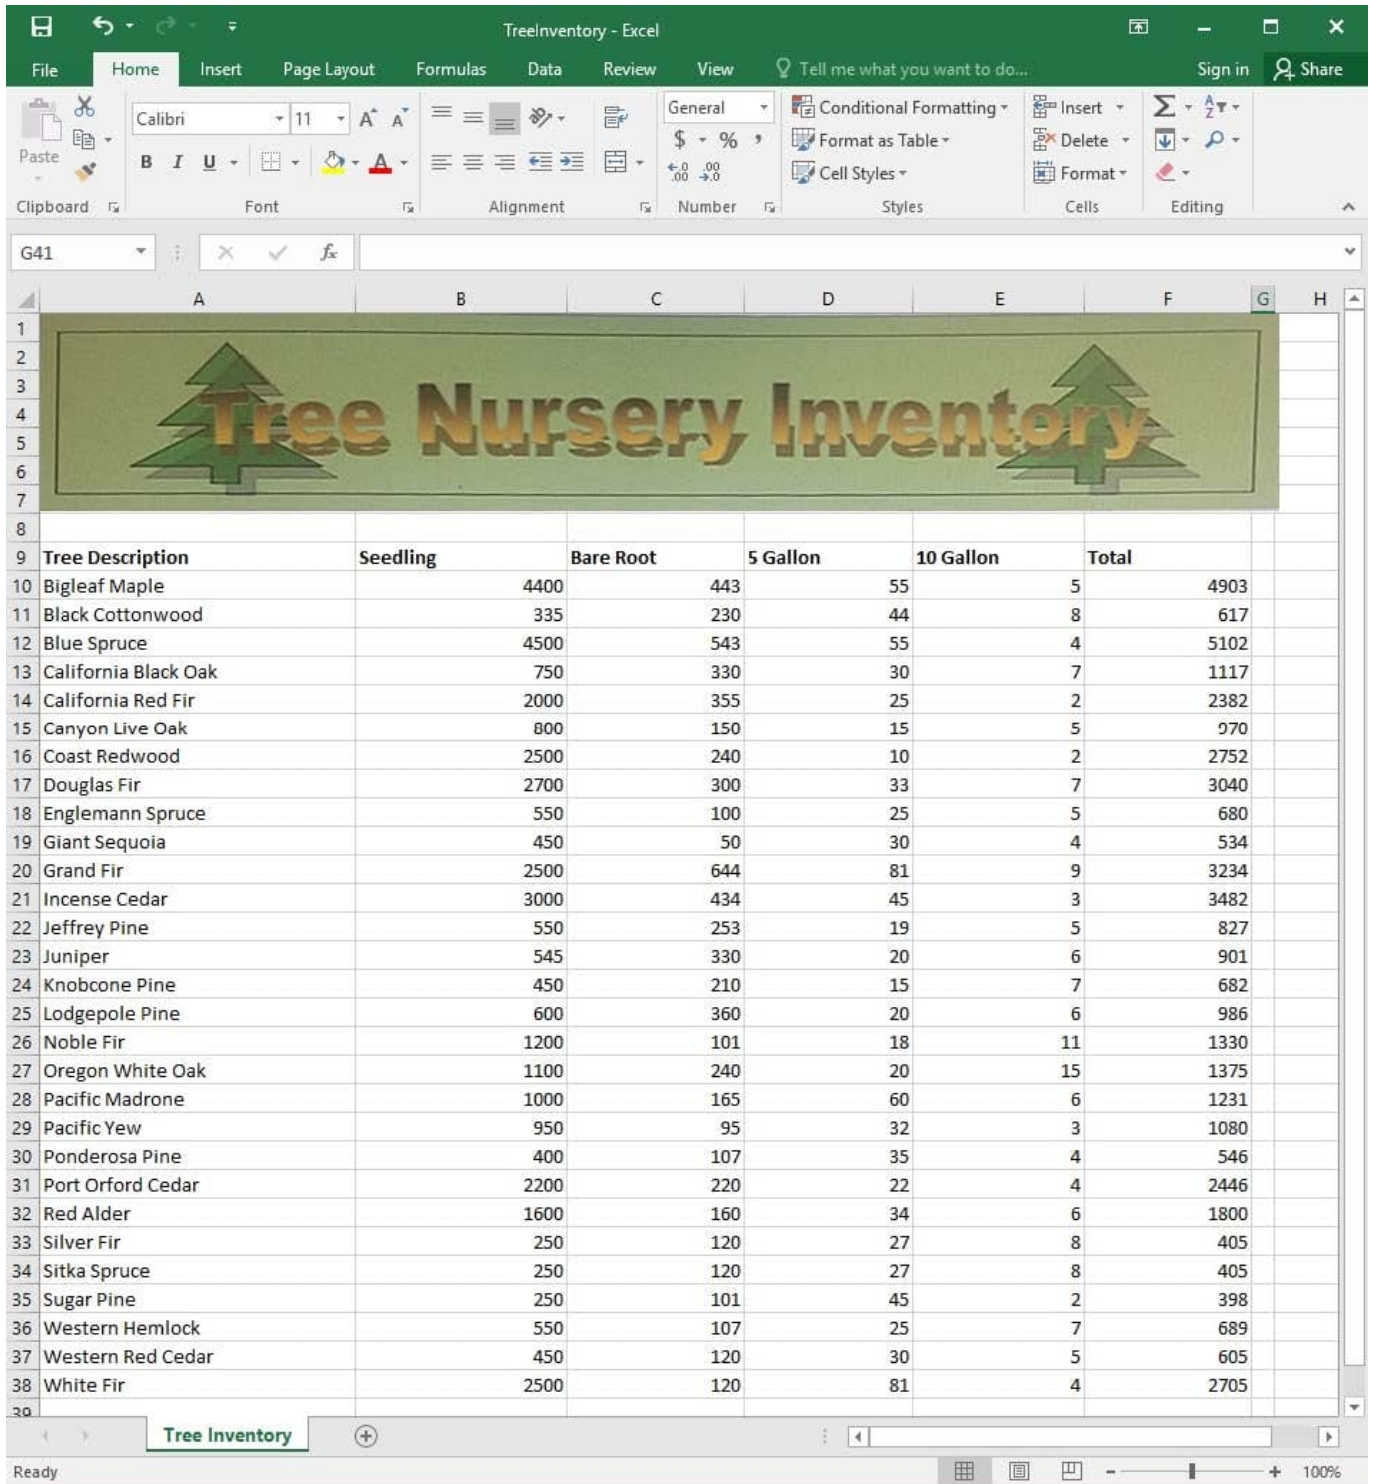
TreeInventory - Excel

File Home Insert Page Layout Formulas Data Review View Tell me what you want to do... Sign in Share

Paste
Clipboard
Calibri 11
B I U
Font
Alignment
General
$ % ,
Number
Conditional Formatting
Format as Table
Cell Styles
Styles
Insert
Delete
Format
Cells
Editing

G41

Tree Nursery Inventory

| | A | B | C | D | E | F |
|---|---|---|---|---|---|---|
| 9 | Tree Description | Seedling | Bare Root | 5 Gallon | 10 Gallon | Total |
| 10 | Bigleaf Maple | 4400 | 443 | 55 | 5 | 4903 |
| 11 | Black Cottonwood | 335 | 230 | 44 | 8 | 617 |
| 12 | Blue Spruce | 4500 | 543 | 55 | 4 | 5102 |
| 13 | California Black Oak | 750 | 330 | 30 | 7 | 1117 |
| 14 | California Red Fir | 2000 | 355 | 25 | 2 | 2382 |
| 15 | Canyon Live Oak | 800 | 150 | 15 | 5 | 970 |
| 16 | Coast Redwood | 2500 | 240 | 10 | 2 | 2752 |
| 17 | Douglas Fir | 2700 | 300 | 33 | 7 | 3040 |
| 18 | Englemann Spruce | 550 | 100 | 25 | 5 | 680 |
| 19 | Giant Sequoia | 450 | 50 | 30 | 4 | 534 |
| 20 | Grand Fir | 2500 | 644 | 81 | 9 | 3234 |
| 21 | Incense Cedar | 3000 | 434 | 45 | 3 | 3482 |
| 22 | Jeffrey Pine | 550 | 253 | 19 | 5 | 827 |
| 23 | Juniper | 545 | 330 | 20 | 6 | 901 |
| 24 | Knobcone Pine | 450 | 210 | 15 | 7 | 682 |
| 25 | Lodgepole Pine | 600 | 360 | 20 | 6 | 986 |
| 26 | Noble Fir | 1200 | 101 | 18 | 11 | 1330 |
| 27 | Oregon White Oak | 1100 | 240 | 20 | 15 | 1375 |
| 28 | Pacific Madrone | 1000 | 165 | 60 | 6 | 1231 |
| 29 | Pacific Yew | 950 | 95 | 32 | 3 | 1080 |
| 30 | Ponderosa Pine | 400 | 107 | 35 | 4 | 546 |
| 31 | Port Orford Cedar | 2200 | 220 | 22 | 4 | 2446 |
| 32 | Red Alder | 1600 | 160 | 34 | 6 | 1800 |
| 33 | Silver Fir | 250 | 120 | 27 | 8 | 405 |
| 34 | Sitka Spruce | 250 | 120 | 27 | 8 | 405 |
| 35 | Sugar Pine | 250 | 101 | 45 | 2 | 398 |
| 36 | Western Hemlock | 550 | 107 | 25 | 7 | 689 |
| 37 | Western Red Cedar | 450 | 120 | 30 | 5 | 605 |
| 38 | White Fir | 2500 | 120 | 81 | 4 | 2705 |

Tree Inventory

Ready 100%